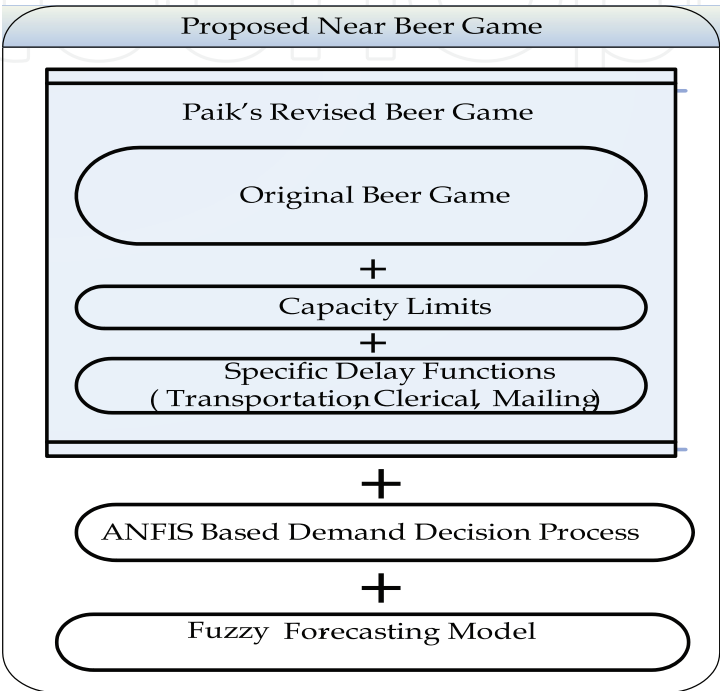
Proposed Near Beer Game

Paik's Revised Beer Game

Original Beer Game

+

Capacity Limits

+

Specific Delay Functions
( Transportation, Clerical, Mailing)

+

ANFIS Based Demand Decision Process

+

Fuzzy Forecasting Model